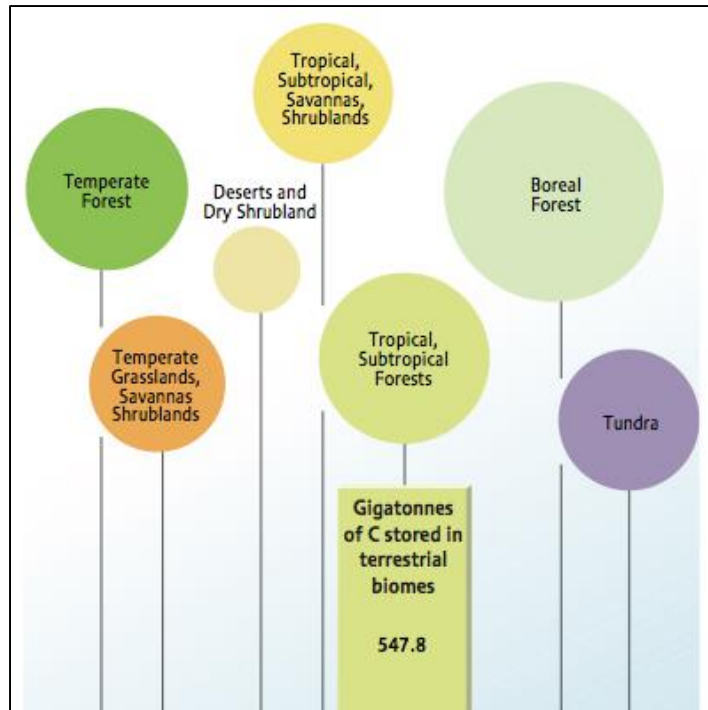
Tropical, Subtropical, Savannas, Shrublands

Temperate Forest

Deserts and Dry Shrubland

Boreal Forest

Temperate Grasslands, Savannas Shrublands

Tropical, Subtropical Forests

Tundra

Gigatonnes of C stored in terrestrial biomes

547.8